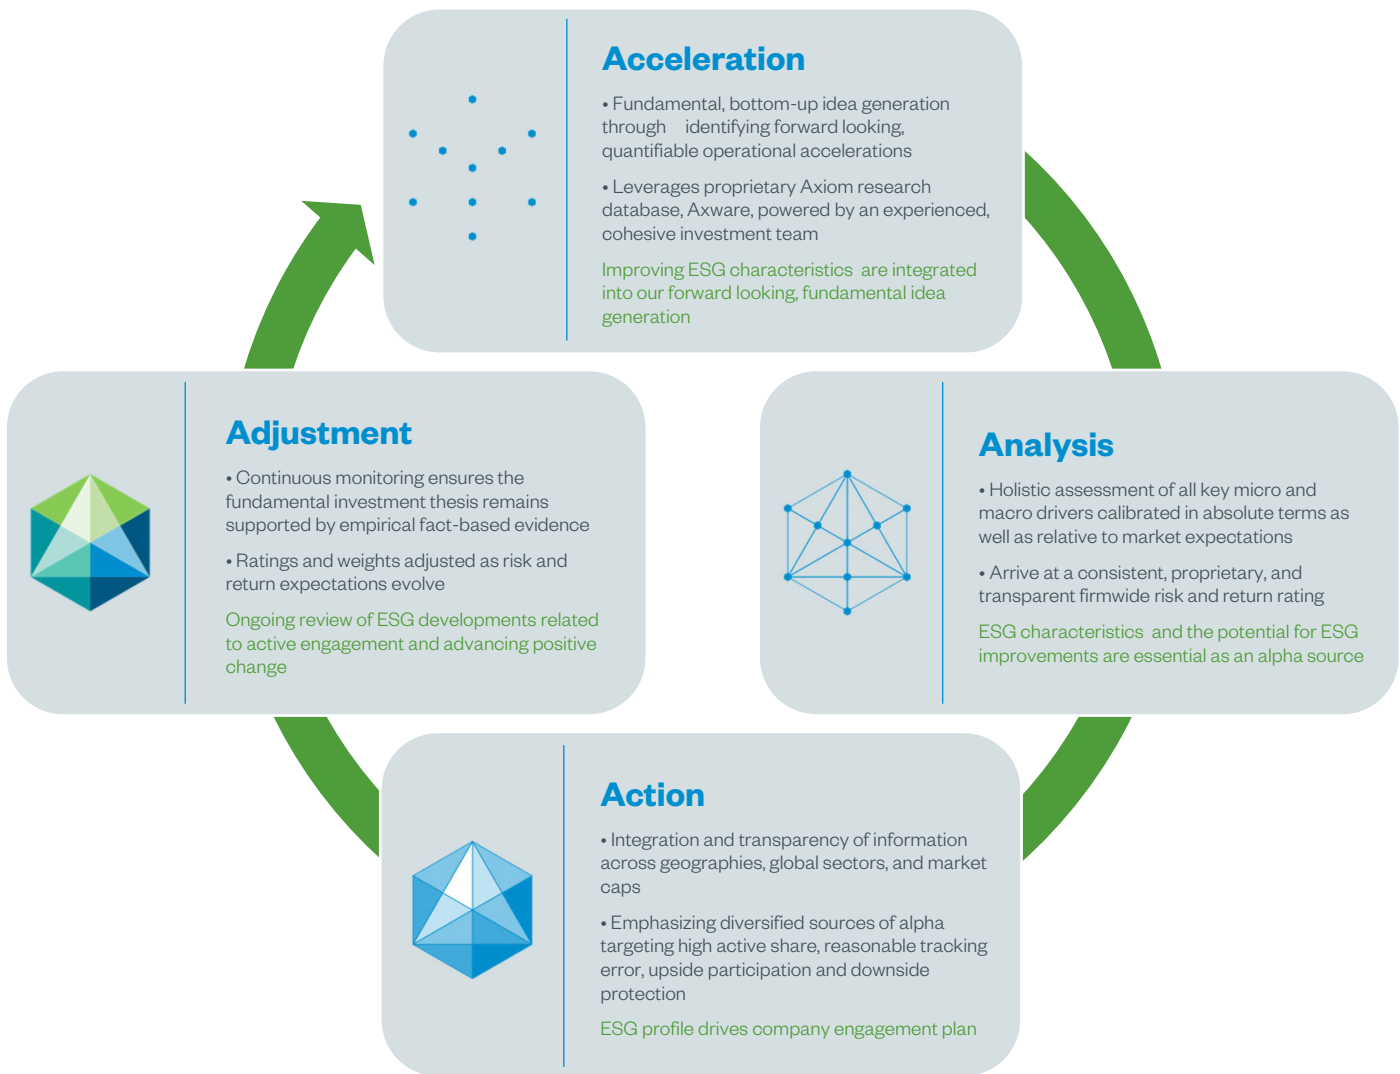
Acceleration

• Fundamental, bottom-up idea generation through identifying forward looking, quantifiable operational accelerations

• Leverages proprietary Axiom research database, Axware, powered by an experienced, cohesive investment team

Improving ESG characteristics are integrated into our forward looking, fundamental idea generation

Adjustment

• Continuous monitoring ensures the fundamental investment thesis remains supported by empirical fact-based evidence

• Ratings and weights adjusted as risk and return expectations evolve

Ongoing review of ESG developments related to active engagement and advancing positive change

Analysis

• Holistic assessment of all key micro and macro drivers calibrated in absolute terms as well as relative to market expectations

• Arrive at a consistent, proprietary, and transparent firmwide risk and return rating

ESG characteristics and the potential for ESG improvements are essential as an alpha source

Action

• Integration and transparency of information across geographies, global sectors, and market caps

• Emphasizing diversified sources of alpha targeting high active share, reasonable tracking error, upside participation and downside protection

ESG profile drives company engagement plan